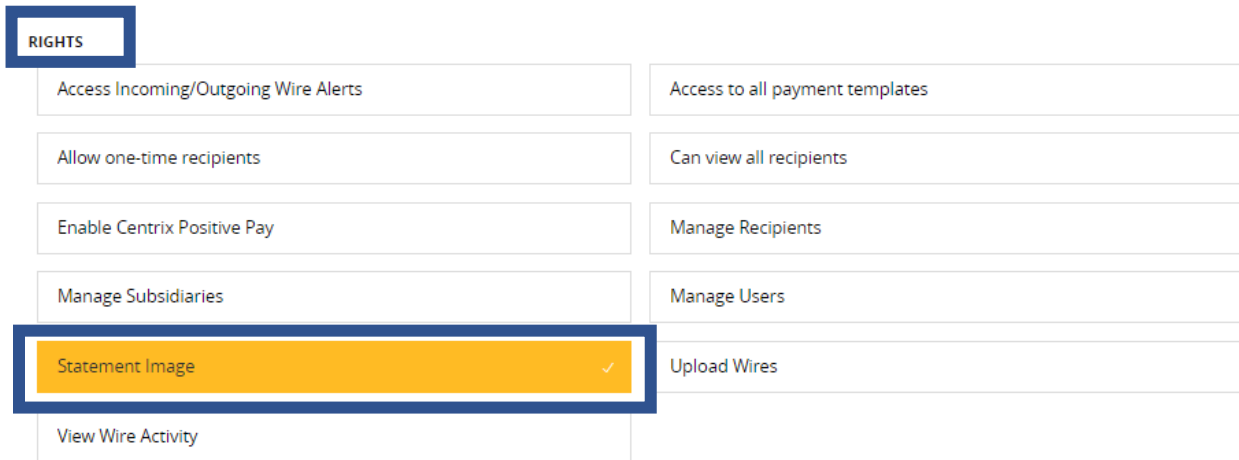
RIGHTS

Access Incoming/Outgoing Wire Alerts

Access to all payment templates

Allow one-time recipients

Can view all recipients

Enable Centrix Positive Pay

Manage Recipients

Manage Subsidiaries

Manage Users

Statement Image ✓

Upload Wires

View Wire Activity